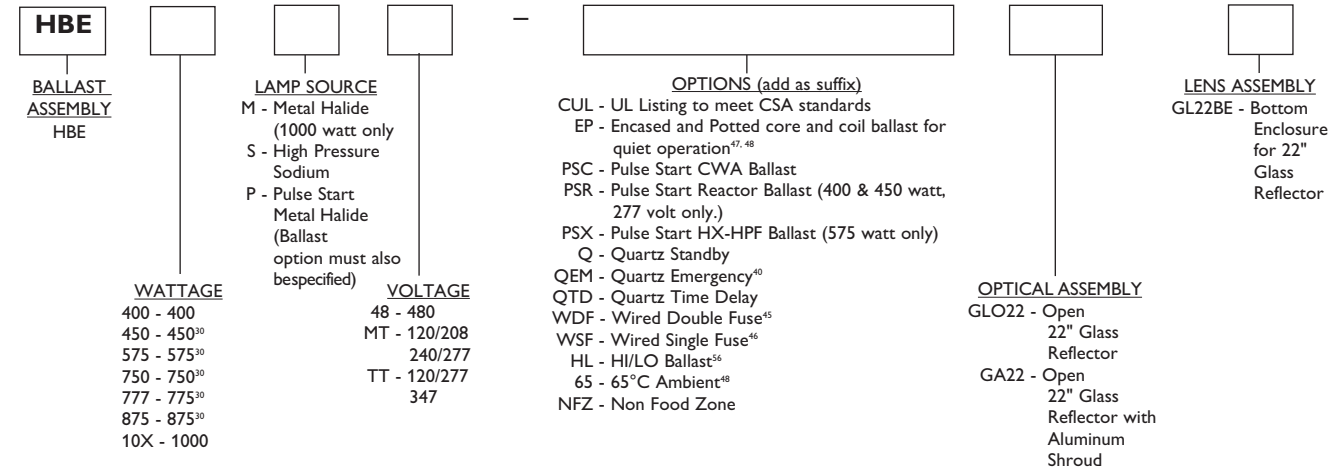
HBE

–

BALLAST ASSEMBLY
HBE

LAMP SOURCE
M - Metal Halide (1000 watt only
S - High Pressure Sodium
P - Pulse Start Metal Halide (Ballast option must also bespecified)

WATTAGE
400 - 400
450 - 450$^{30}$
575 - 575$^{30}$
750 - 750$^{30}$
777 - 775$^{30}$
875 - 875$^{30}$
10X - 1000

VOLTAGE
48 - 480
MT - 120/208 240/277
TT - 120/277 347

OPTIONS (add as suffix)
CUL - UL Listing to meet CSA standards
EP - Encased and Potted core and coil ballast for quiet operation$^{47, 48}$
PSC - Pulse Start CWA Ballast
PSR - Pulse Start Reactor Ballast (400 & 450 watt, 277 volt only.)
PSX - Pulse Start HX-HPF Ballast (575 watt only)
Q - Quartz Standby
QEM - Quartz Emergency$^{40}$
QTD - Quartz Time Delay
WDF - Wired Double Fuse$^{45}$
WSF - Wired Single Fuse$^{46}$
HL - HI/LO Ballast$^{56}$
65 - 65°C Ambient$^{48}$
NFZ - Non Food Zone

OPTICAL ASSEMBLY
GLO22 - Open 22" Glass Reflector
GA22 - Open 22" Glass Reflector with Aluminum Shroud

LENS ASSEMBLY
GL22BE - Bottom Enclosure for 22" Glass Reflector